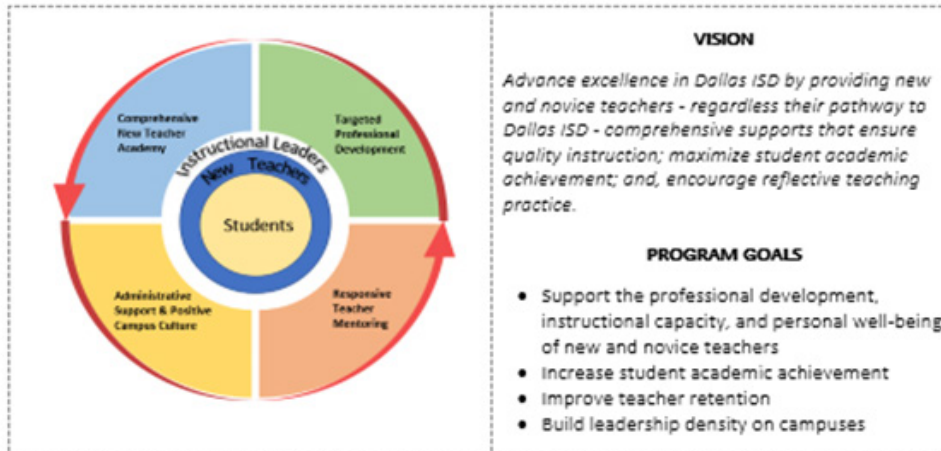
Comprehensive New Teacher Academy

Targeted Professional Development

Instructional Leaders

New Teachers

Students

Administrative Support & Positive Campus Culture

Responsive Teacher Mentoring

VISION

*Advance excellence in Dallas ISD by providing new and novice teachers - regardless their pathway to Dallas ISD - comprehensive supports that ensure quality instruction; maximize student academic achievement; and, encourage reflective teaching practice.*

PROGRAM GOALS

- Support the professional development, instructional capacity, and personal well-being of new and novice teachers
- Increase student academic achievement
- Improve teacher retention
- Build leadership density on campuses